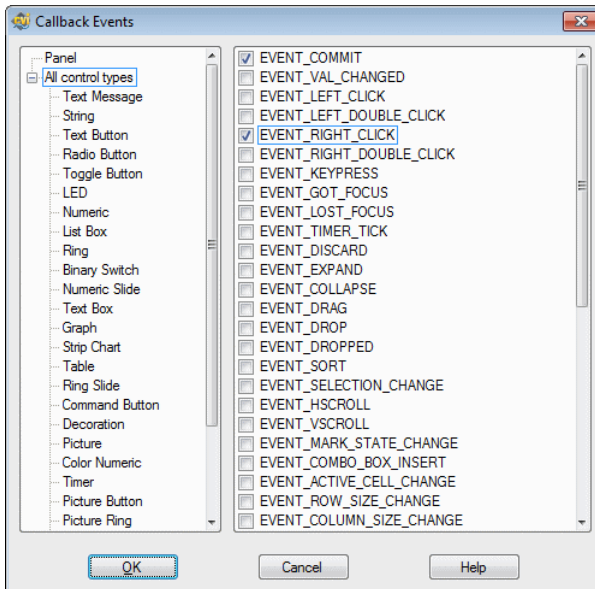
Callback Events

Panel
All control types
Text Message
String
Text Button
Radio Button
Toggle Button
LED
Numeric
List Box
Ring
Binary Switch
Numeric Slide
Text Box
Graph
Strip Chart
Table
Ring Slide
Command Button
Decoration
Picture
Color Numeric
Timer
Picture Button
Picture Ring

EVENT_COMMIT
EVENT_VAL_CHANGED
EVENT_LEFT_CLICK
EVENT_LEFT_DOUBLE_CLICK
EVENT_RIGHT_CLICK
EVENT_RIGHT_DOUBLE_CLICK
EVENT_KEYPRESS
EVENT_GOT_FOCUS
EVENT_LOST_FOCUS
EVENT_TIMER_TICK
EVENT_DISCARD
EVENT_EXPAND
EVENT_COLLAPSE
EVENT_DRAG
EVENT_DROP
EVENT_DROPPED
EVENT_SORT
EVENT_SELECTION_CHANGE
EVENT_HSCROLL
EVENT_VSCROLL
EVENT_MARK_STATE_CHANGE
EVENT_COMBO_BOX_INSERT
EVENT_ACTIVE_CELL_CHANGE
EVENT_ROW_SIZE_CHANGE
EVENT_COLUMN_SIZE_CHANGE

OK
Cancel
Help